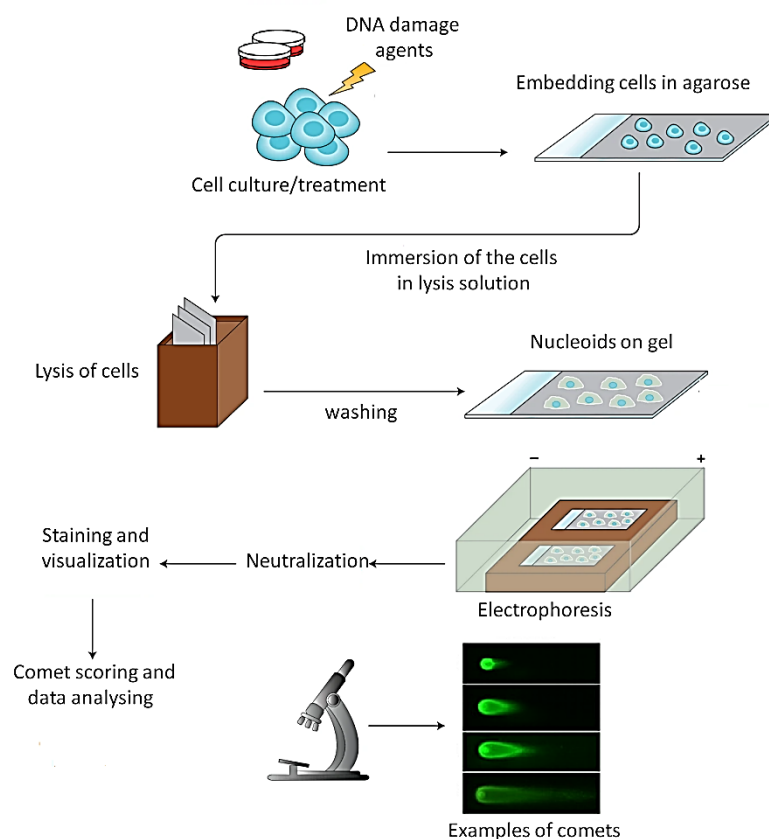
DNA damage agents

Cell culture/treatment

Embedding cells in agarose

Immersion of the cells in lysis solution

Lysis of cells

washing

Nucleoids on gel

–

+

Staining and visualization

Neutralization

Electrophoresis

Comet scoring and data analysing

Examples of comets